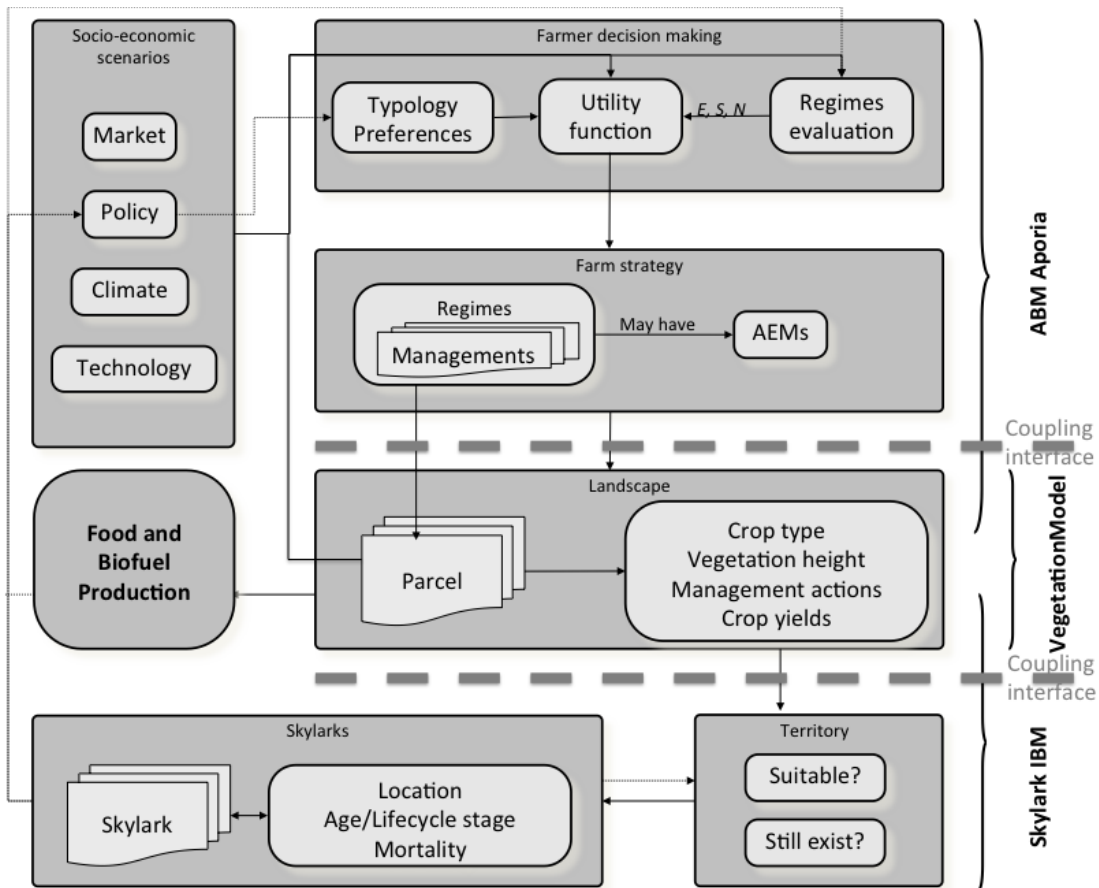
Socio-economic scenarios

Market

Policy

Climate

Technology

Farmer decision making

Typology Preferences

Utility function

E, S, N

Regimes evaluation

Farm strategy

Regimes

Managements

May have

AEMs

ABM Aporia

Coupling interface

Landscape

Food and Biofuel Production

Parcel

Crop type
Vegetation height
Management actions
Crop yields

VegetationModel

Coupling interface

Skylarks

Skylark

Location
Age/Lifecycle stage
Mortality

Territory

Suitable?

Still exist?

Skylark IBM